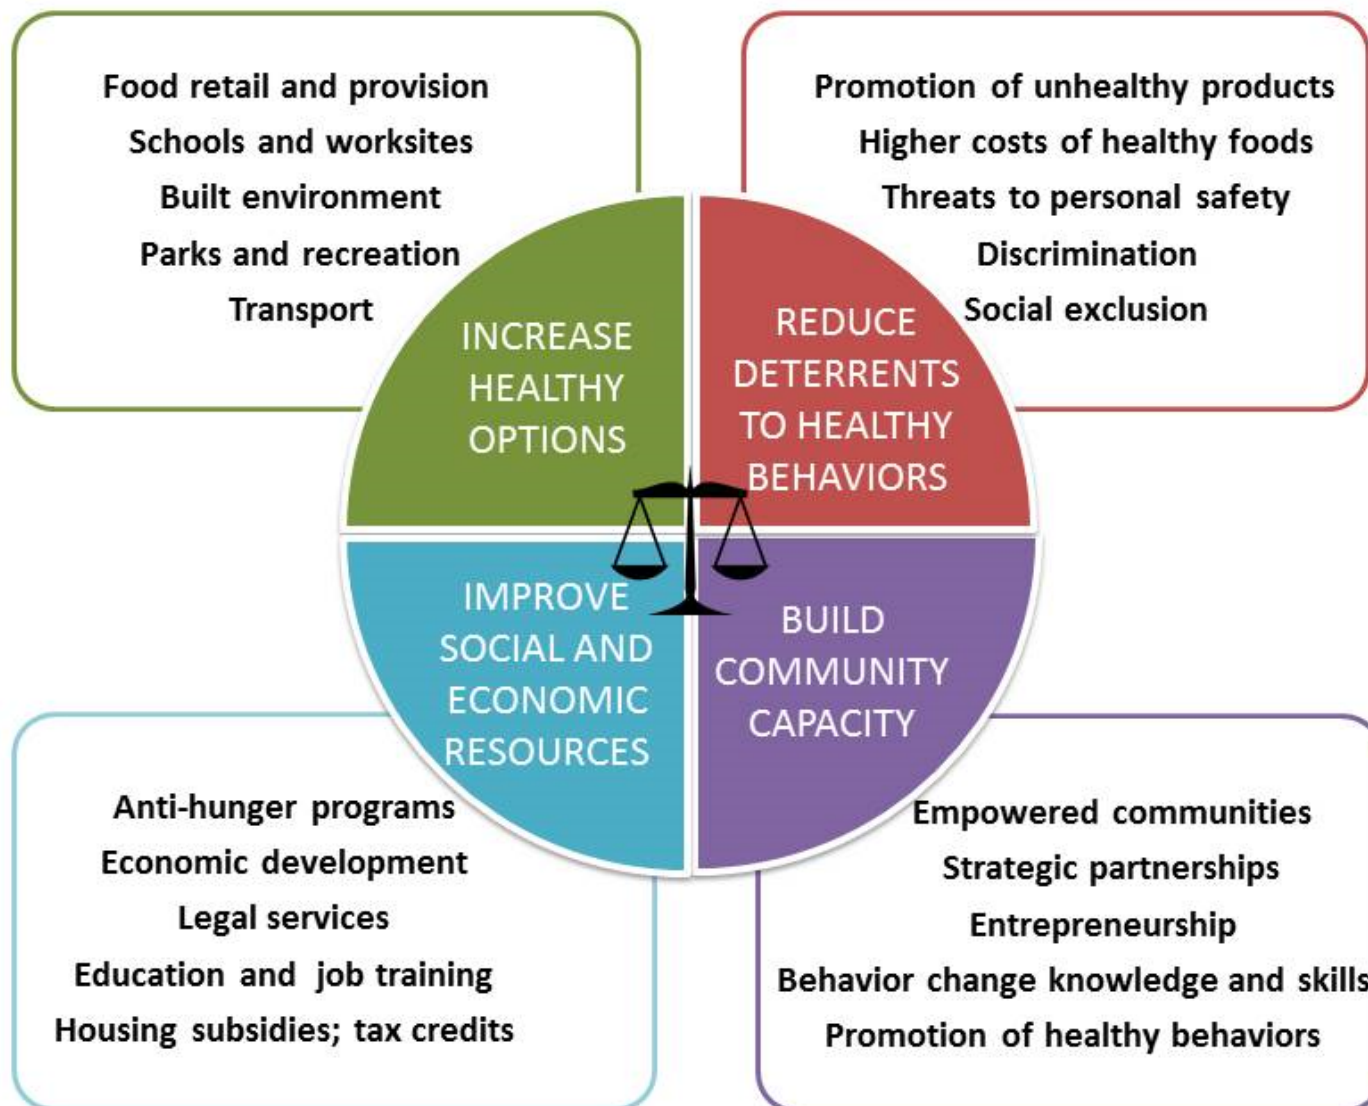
Food retail and provision
Schools and worksites
Built environment
Parks and recreation
Transport

Promotion of unhealthy products
Higher costs of healthy foods
Threats to personal safety
Discrimination
Social exclusion

INCREASE HEALTHY OPTIONS

REDUCE DETERRENTS TO HEALTHY BEHAVIORS

IMPROVE SOCIAL AND ECONOMIC RESOURCES

BUILD COMMUNITY CAPACITY

Anti-hunger programs
Economic development
Legal services
Education and job training
Housing subsidies; tax credits

Empowered communities
Strategic partnerships
Entrepreneurship
Behavior change knowledge and skills
Promotion of healthy behaviors